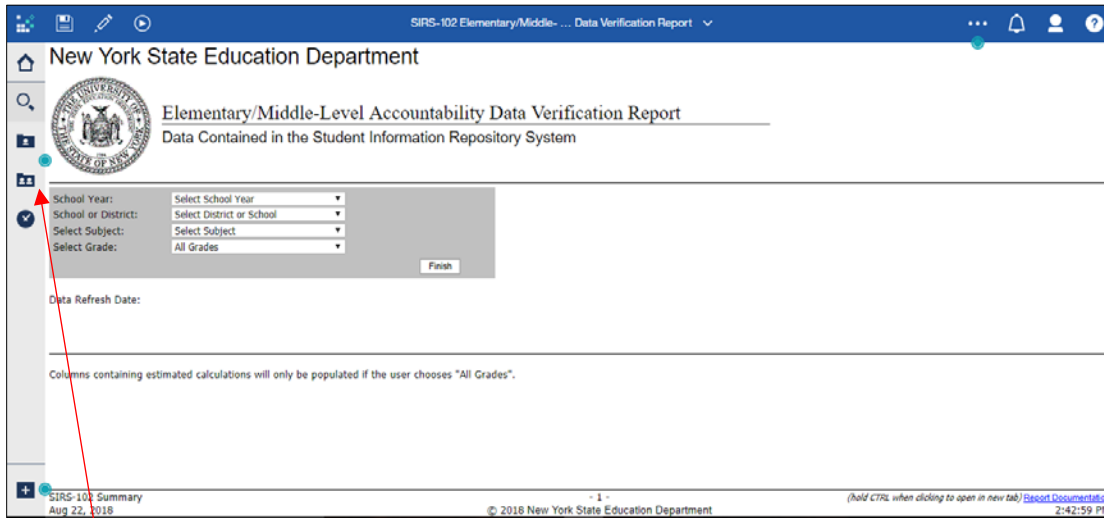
SIRS-102 Elementary/Middle- ... Data Verification Report

New York State Education Department

THE UNIVERSITY OF THE STATE OF NEW YORK

Elementary/Middle-Level Accountability Data Verification Report

Data Contained in the Student Information Repository System

School Year: Select School Year
School or District: Select District or School
Select Subject: Select Subject
Select Grade: All Grades

Finish

Data Refresh Date:

Columns containing estimated calculations will only be populated if the user chooses "All Grades".

SIRS-102 Summary
Aug 22, 2018

- 1 -
© 2018 New York State Education Department

(hold CTRL when clicking to open in new tab) Report Documentatio
2:42:59 P